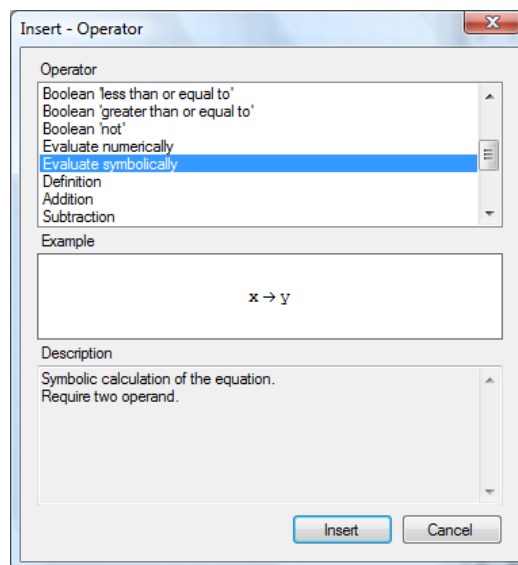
Insert - Operator

Operator

Boolean 'less than or equal to'
Boolean 'greater than or equal to'
Boolean 'not'
Evaluate numerically
Evaluate symbolically
Definition
Addition
Subtraction

Example

$x \rightarrow y$

Description

Symbolic calculation of the equation.
Require two operand.

Insert
Cancel